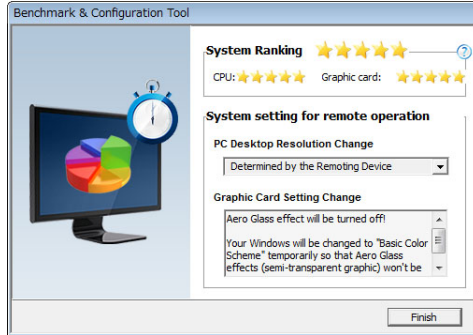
Benchmark & Configuration Tool

System Ranking

CPU:

Graphic card:

System setting for remote operation

PC Desktop Resolution Change

Determined by the Remoting Device

Graphic Card Setting Change

Aero Glass effect will be turned off!

Your Windows will be changed to "Basic Color Scheme" temporarily so that Aero Glass effects (semi-transparent graphic) won't be

Finish